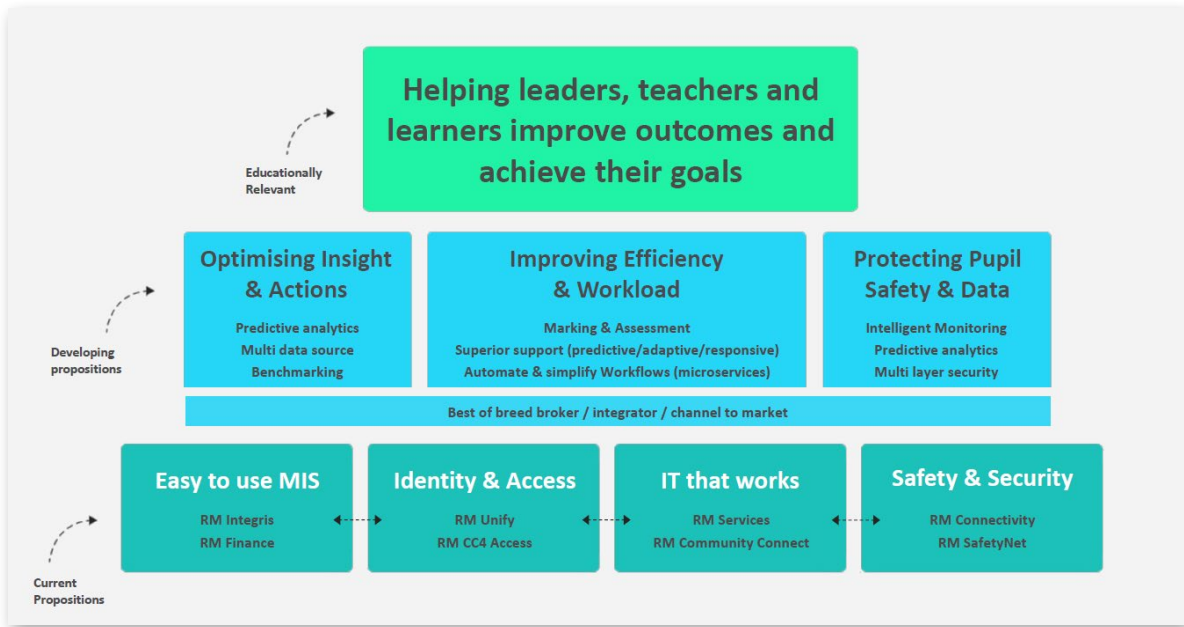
Helping leaders, teachers and learners improve outcomes and achieve their goals

Educationally Relevant

Developing propositions

Optimising Insight & Actions

Predictive analytics
Multi data source
Benchmarking

Improving Efficiency & Workload

Marking & Assessment
Superior support (predictive/adaptive/responsive)
Automate & simplify Workflows (microservices)

Protecting Pupil Safety & Data

Intelligent Monitoring
Predictive analytics
Multi layer security

Best of breed broker / integrator / channel to market

Current Propositions

Easy to use MIS

RM Integris
RM Finance

Identity & Access

RM Unify
RM CC4 Access

IT that works

RM Services
RM Community Connect

Safety & Security

RM Connectivity
RM SafetyNet